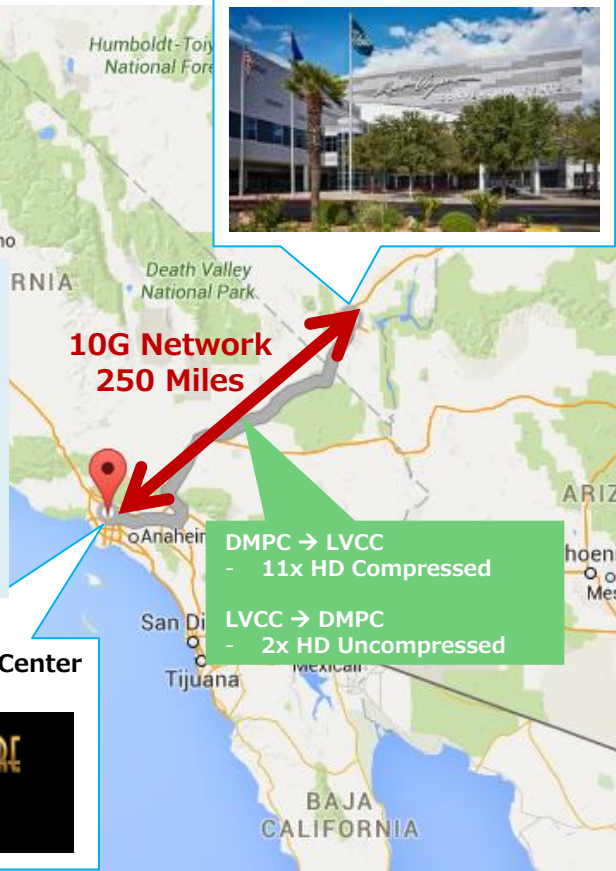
Humboldt-Toiy
National Fore

no

RNIA

Death Valley
National Park

10G Network
250 Miles

ARIZ

Anaheim

hoen

Mes

DMPC → LVCC
- 11x HD Compressed

LVCC → DMPC
- 2x HD Uncompressed

San Di

Tijuana

Mexicali

Center

BAJA
CALIFORNIA